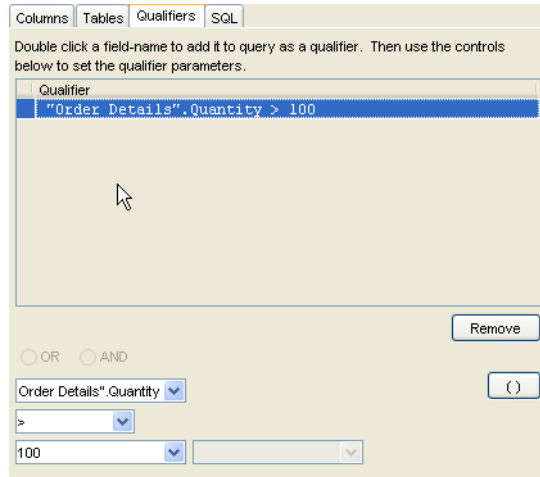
Columns | Tables | Qualifiers | SQL

Double click a field-name to add it to query as a qualifier. Then use the controls below to set the qualifier parameters.

| Qualifier |
|---|
| "Order Details".Quantity > 100 |

Remove

OR AND

Order Details".Quantity

()

>

100